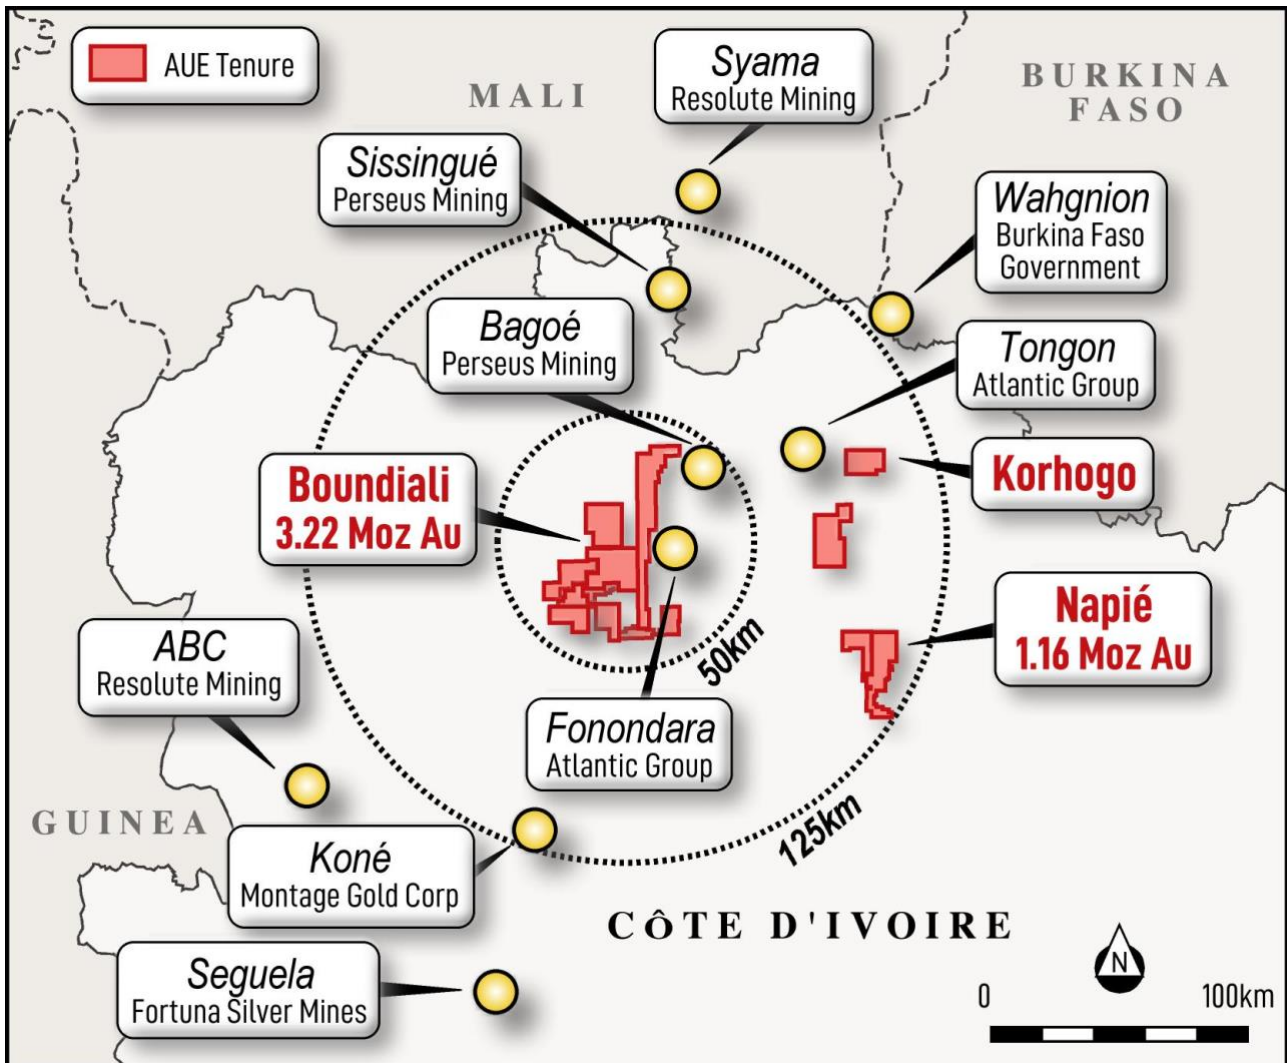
AUE Tenure

MALI

Syama
Resolute Mining

BURKINA FASO

Sissingué
Perseus Mining

Wahgnion
Burkina Faso Government

Bagoé
Perseus Mining

Tongon
Atlantic Group

Boundiali
3.22 Moz Au

Korhogo

Napié
1.16 Moz Au

50km

ABC
Resolute Mining

Fonondara
Atlantic Group

GUINEA

Koné
Montage Gold Corp

125km

CÔTE D'IVOIRE

N

Seguela
Fortuna Silver Mines

0

100km